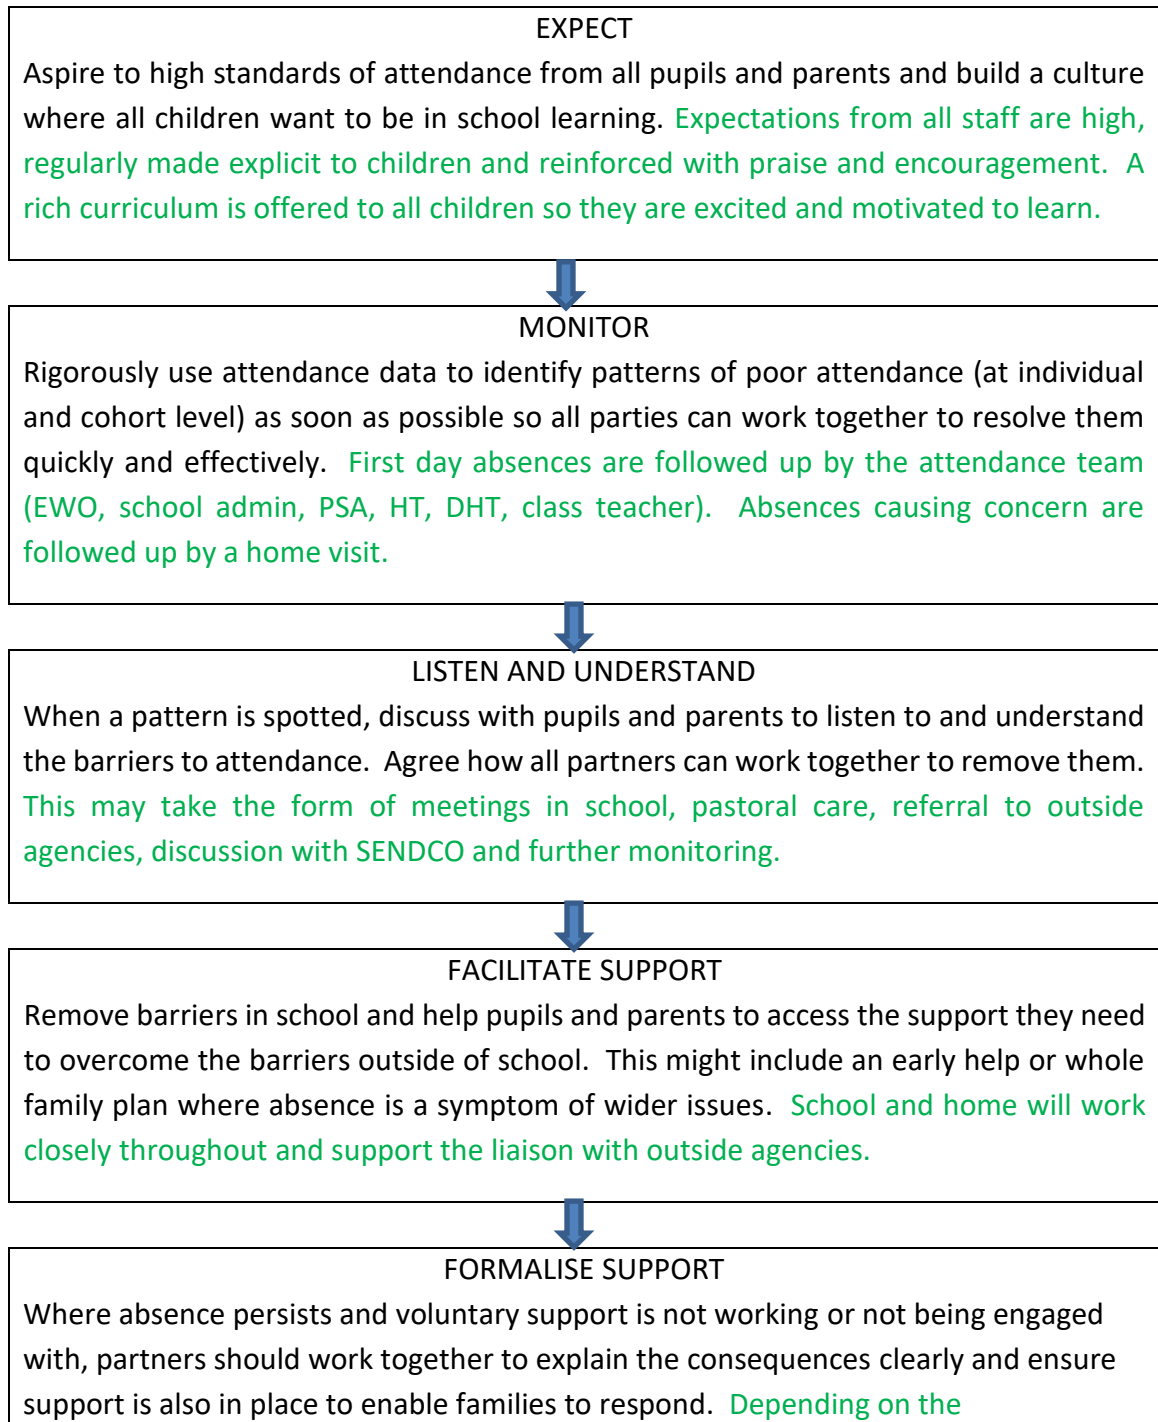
EXPECT

Aspire to high standards of attendance from all pupils and parents and build a culture where all children want to be in school learning. Expectations from all staff are high, regularly made explicit to children and reinforced with praise and encouragement. A rich curriculum is offered to all children so they are excited and motivated to learn.

MONITOR

Rigorously use attendance data to identify patterns of poor attendance (at individual and cohort level) as soon as possible so all parties can work together to resolve them quickly and effectively. First day absences are followed up by the attendance team (EWO, school admin, PSA, HT, DHT, class teacher). Absences causing concern are followed up by a home visit.

LISTEN AND UNDERSTAND

When a pattern is spotted, discuss with pupils and parents to listen to and understand the barriers to attendance. Agree how all partners can work together to remove them. This may take the form of meetings in school, pastoral care, referral to outside agencies, discussion with SENDCO and further monitoring.

FACILITATE SUPPORT

Remove barriers in school and help pupils and parents to access the support they need to overcome the barriers outside of school. This might include an early help or whole family plan where absence is a symptom of wider issues. School and home will work closely throughout and support the liaison with outside agencies.

FORMALISE SUPPORT

Where absence persists and voluntary support is not working or not being engaged with, partners should work together to explain the consequences clearly and ensure support is also in place to enable families to respond. Depending on the